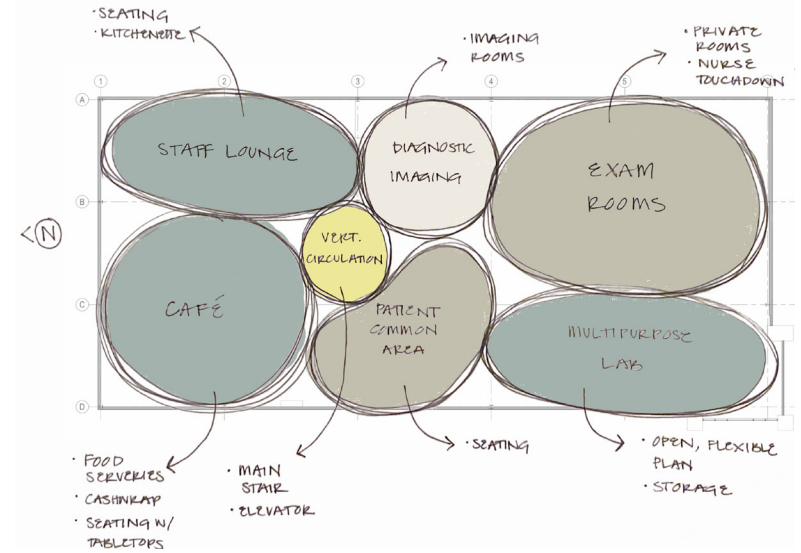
· SEATING
· KITCHENETTE

· IMAGING ROOMS

· PRIVATE ROOMS
· NURSE TOUCHDOWN

1 2 3 4 5

A

B

C

D

N

STAFF LOUNGE

DIAGNOSTIC IMAGING

EXAM ROOMS

VERT. CIRCULATION

CAFÉ

PATIENT COMMON AREA

MULTIPURPOSE LAB

· FOOD SERVERIES
· CASHWRAP
· SEATING W/ TABLETOPS

· MAIN STAIR
· ELEVATOR

· SEATING

· OPEN, FLEXIBLE PLAN
· STORAGE